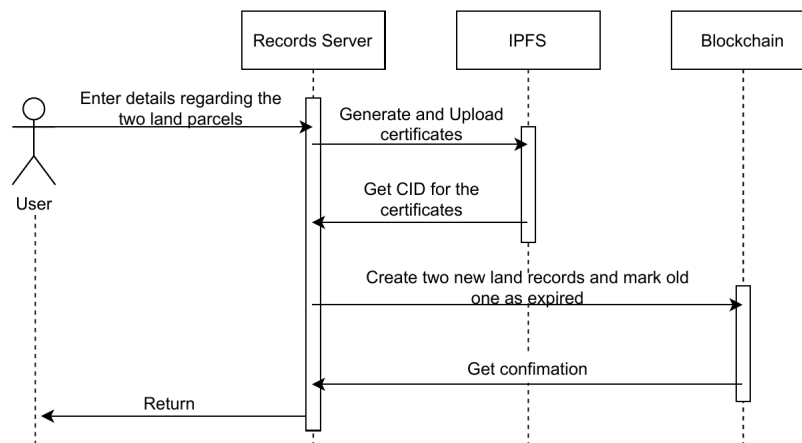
Records Server

IPFS

Blockchain

User

Enter details regarding the two land parcels

Generate and Upload certificates

Get CID for the certificates

Create two new land records and mark old one as expired

Get confimation

Return